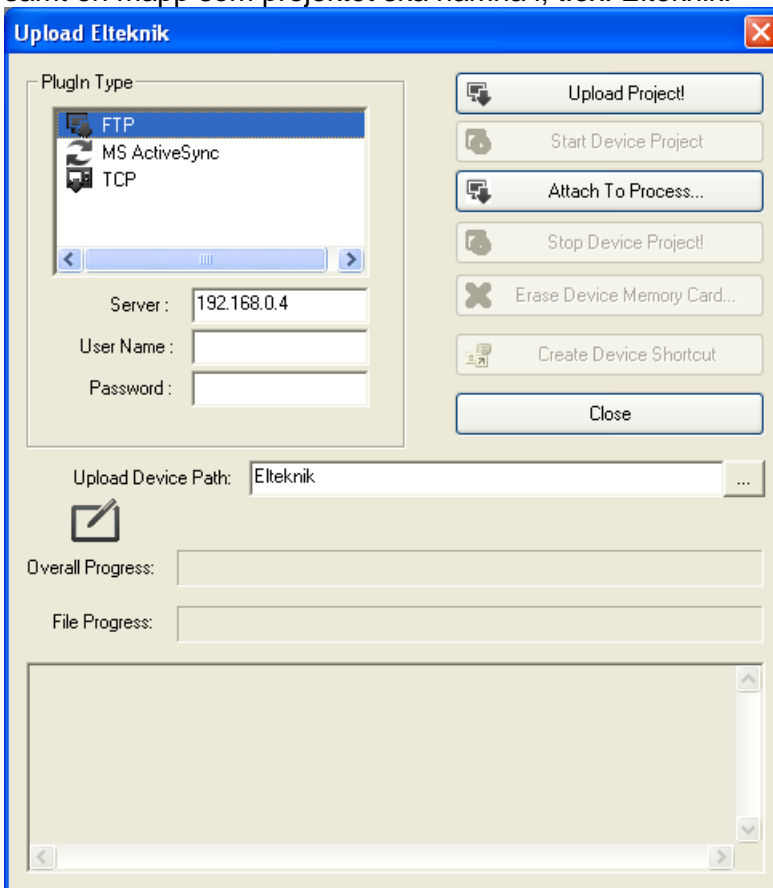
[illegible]

Upload Elteknik

PlugIn Type

FTP
MS ActiveSync
TCP

Server : 192.168.0.4
User Name :
Password :

Upload Project!
Start Device Project
Attach To Process...
Stop Device Project!
Erase Device Memory Card...
Create Device Shortcut
Close

Upload Device Path: Elteknik ...

Overall Progress:

File Progress: